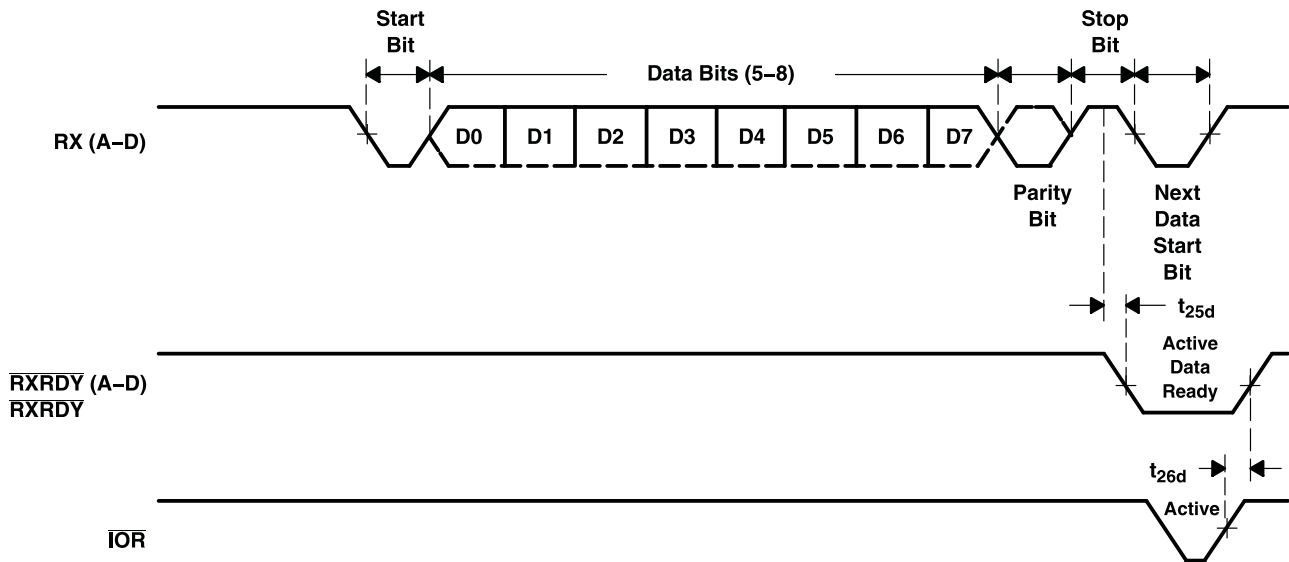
Start Bit

Data Bits (5−8)

Stop Bit

RX (A−D)

D0 D1 D2 D3 D4 D5 D6 D7

Parity Bit

Next Data Start Bit

$t_{25d}$

$\overline{RXRDY}$ (A−D)
$\overline{RXRDY}$

Active Data Ready

$t_{26d}$

Active

$\overline{IOR}$